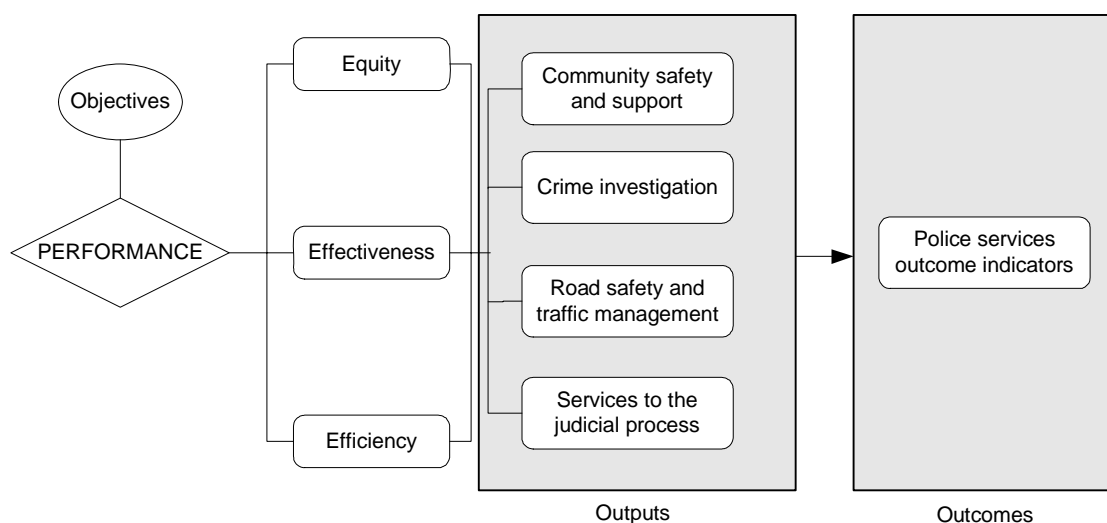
Objectives

PERFORMANCE

Equity

Effectiveness

Efficiency

Community safety and support

Crime investigation

Road safety and traffic management

Services to the judicial process

Outputs

Police services outcome indicators

Outcomes